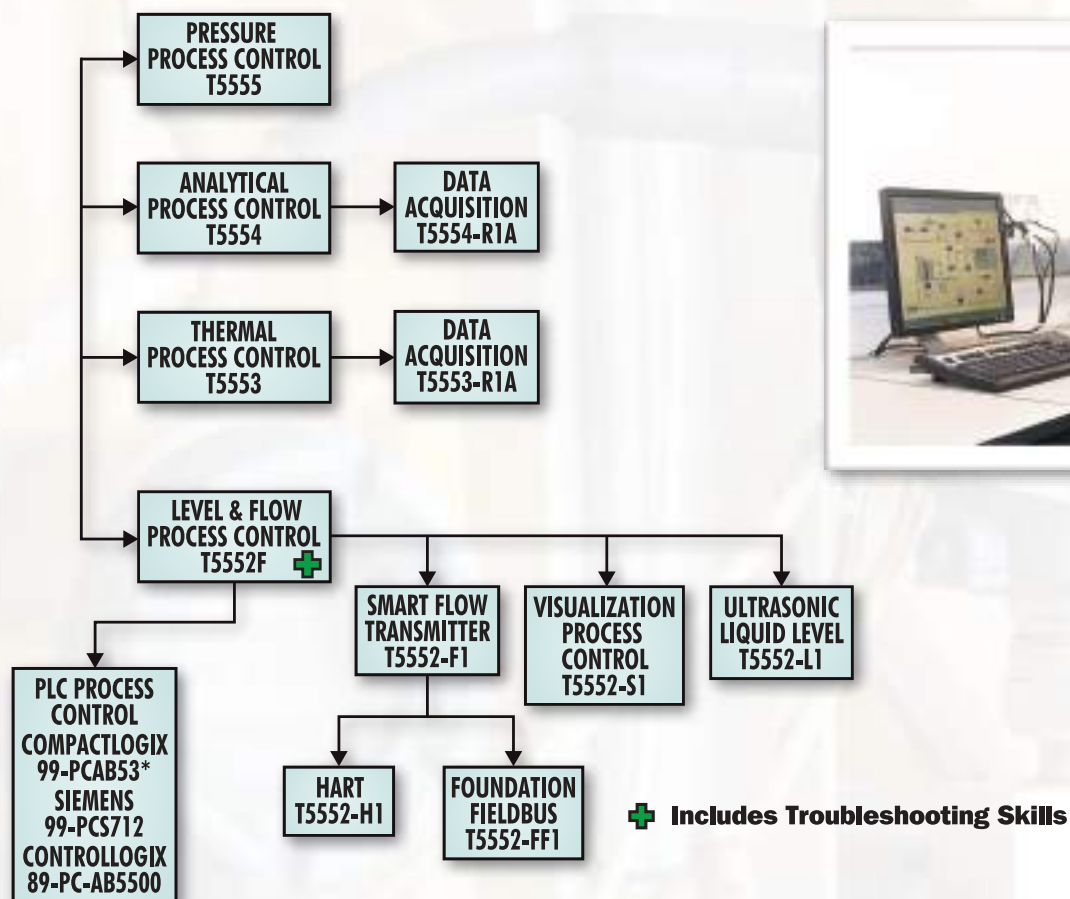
PRESSURE PROCESS CONTROL T5555

ANALYTICAL PROCESS CONTROL T5554

DATA ACQUISITION T5554-R1A

THERMAL PROCESS CONTROL T5553

DATA ACQUISITION T5553-R1A

LEVEL & FLOW PROCESS CONTROL T5552F

SMART FLOW TRANSMITTER T5552-F1

VISUALIZATION PROCESS CONTROL T5552-S1

ULTRASONIC LIQUID LEVEL T5552-L1

PLC PROCESS CONTROL COMPACTLOGIX 99-PCAB53* SIEMENS 99-PCS712 CONTROLLOGIX 89-PC-AB5500

HART T5552-H1

FOUNDATION FIELDBUS T5552-FF1

Includes Troubleshooting Skills